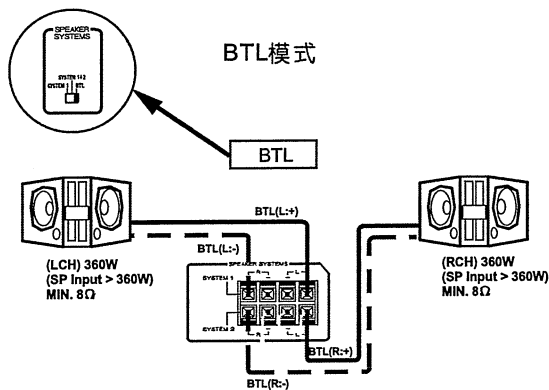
SPEAKER SYSTEMS

SYSTEM 1&2
SYSTEM 1
BTL

BTL模式

BTL

BTL(L:+)

BTL(L:-)

(LCH) 360W
(SP Input > 360W)
MIN. 8Ω

SPEAKER SYSTEMS
R
L
SYSTEM 1
SYSTEM 2

(RCH) 360W
(SP Input > 360W)
MIN. 8Ω

BTL(R:+)

BTL(R:-)